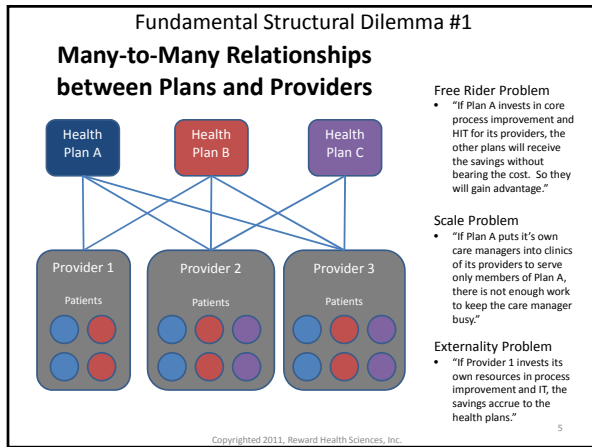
Fundamental Structural Dilemma #1

Many-to-Many Relationships between Plans and Providers

Health Plan A

Health Plan B

Health Plan C

Provider 1

Patients

Provider 2

Patients

Provider 3

Patients

Free Rider Problem
• "If Plan A invests in core process improvement and HIT for its providers, the other plans will receive the savings without bearing the cost. So they will gain advantage."

Scale Problem
• "If Plan A puts it's own care managers into clinics of its providers to serve only members of Plan A, there is not enough work to keep the care manager busy."

Externality Problem
• "If Provider 1 invests its own resources in process improvement and IT, the savings accrue to the health plans."

5

Copyrighted 2011, Reward Health Sciences, Inc.